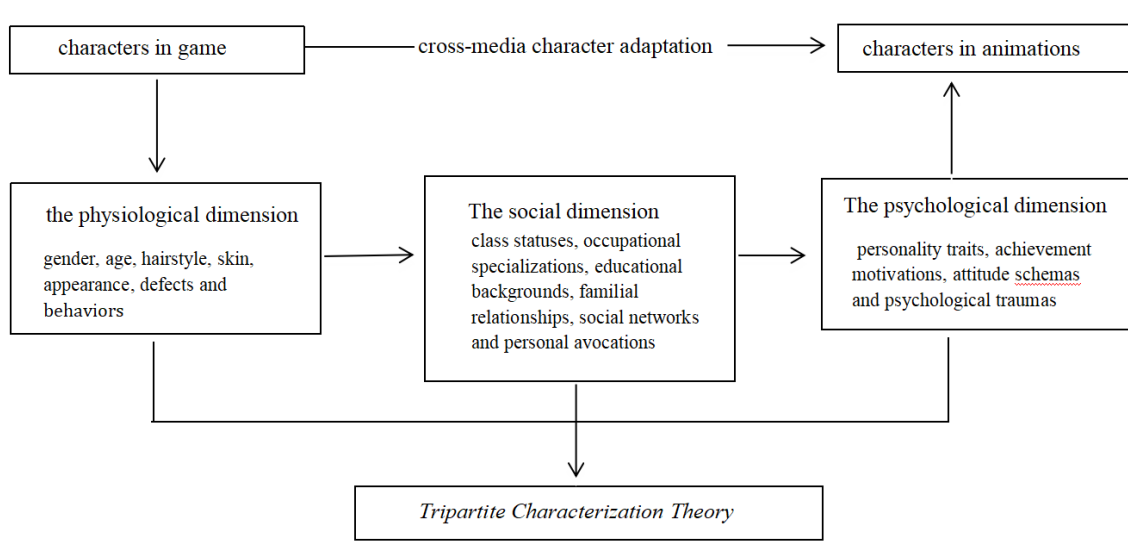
characters in game

cross-media character adaptation

characters in animations

the physiological dimension

gender, age, hairstyle, skin, appearance, defects and behaviors

The social dimension

class statuses, occupational specializations, educational backgrounds, familial relationships, social networks and personal avocations

The psychological dimension

personality traits, achievement motivations, attitude schemas and psychological traumas

Tripartite Characterization Theory